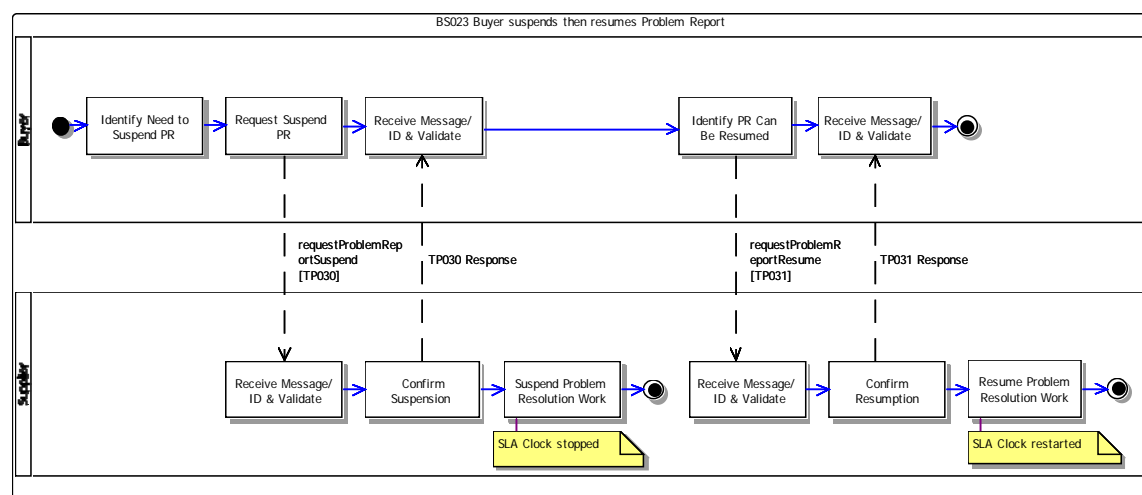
BS023 Buyer suspends then resumes Problem Report

Buyer

Identify Need to Suspend PR

Request Suspend PR

Receive Message/ ID & Validate

Identify PR Can Be Resumed

Receive Message/ ID & Validate

requestProblemReportSuspend [TP030]

TP030 Response

requestProblemReportResume [TP031]

TP031 Response

Supplier

Receive Message/ ID & Validate

Confirm Suspension

Suspend Problem Resolution Work

SLA Clock stopped

Receive Message/ ID & Validate

Confirm Resumption

Resume Problem Resolution Work

SLA Clock restarted